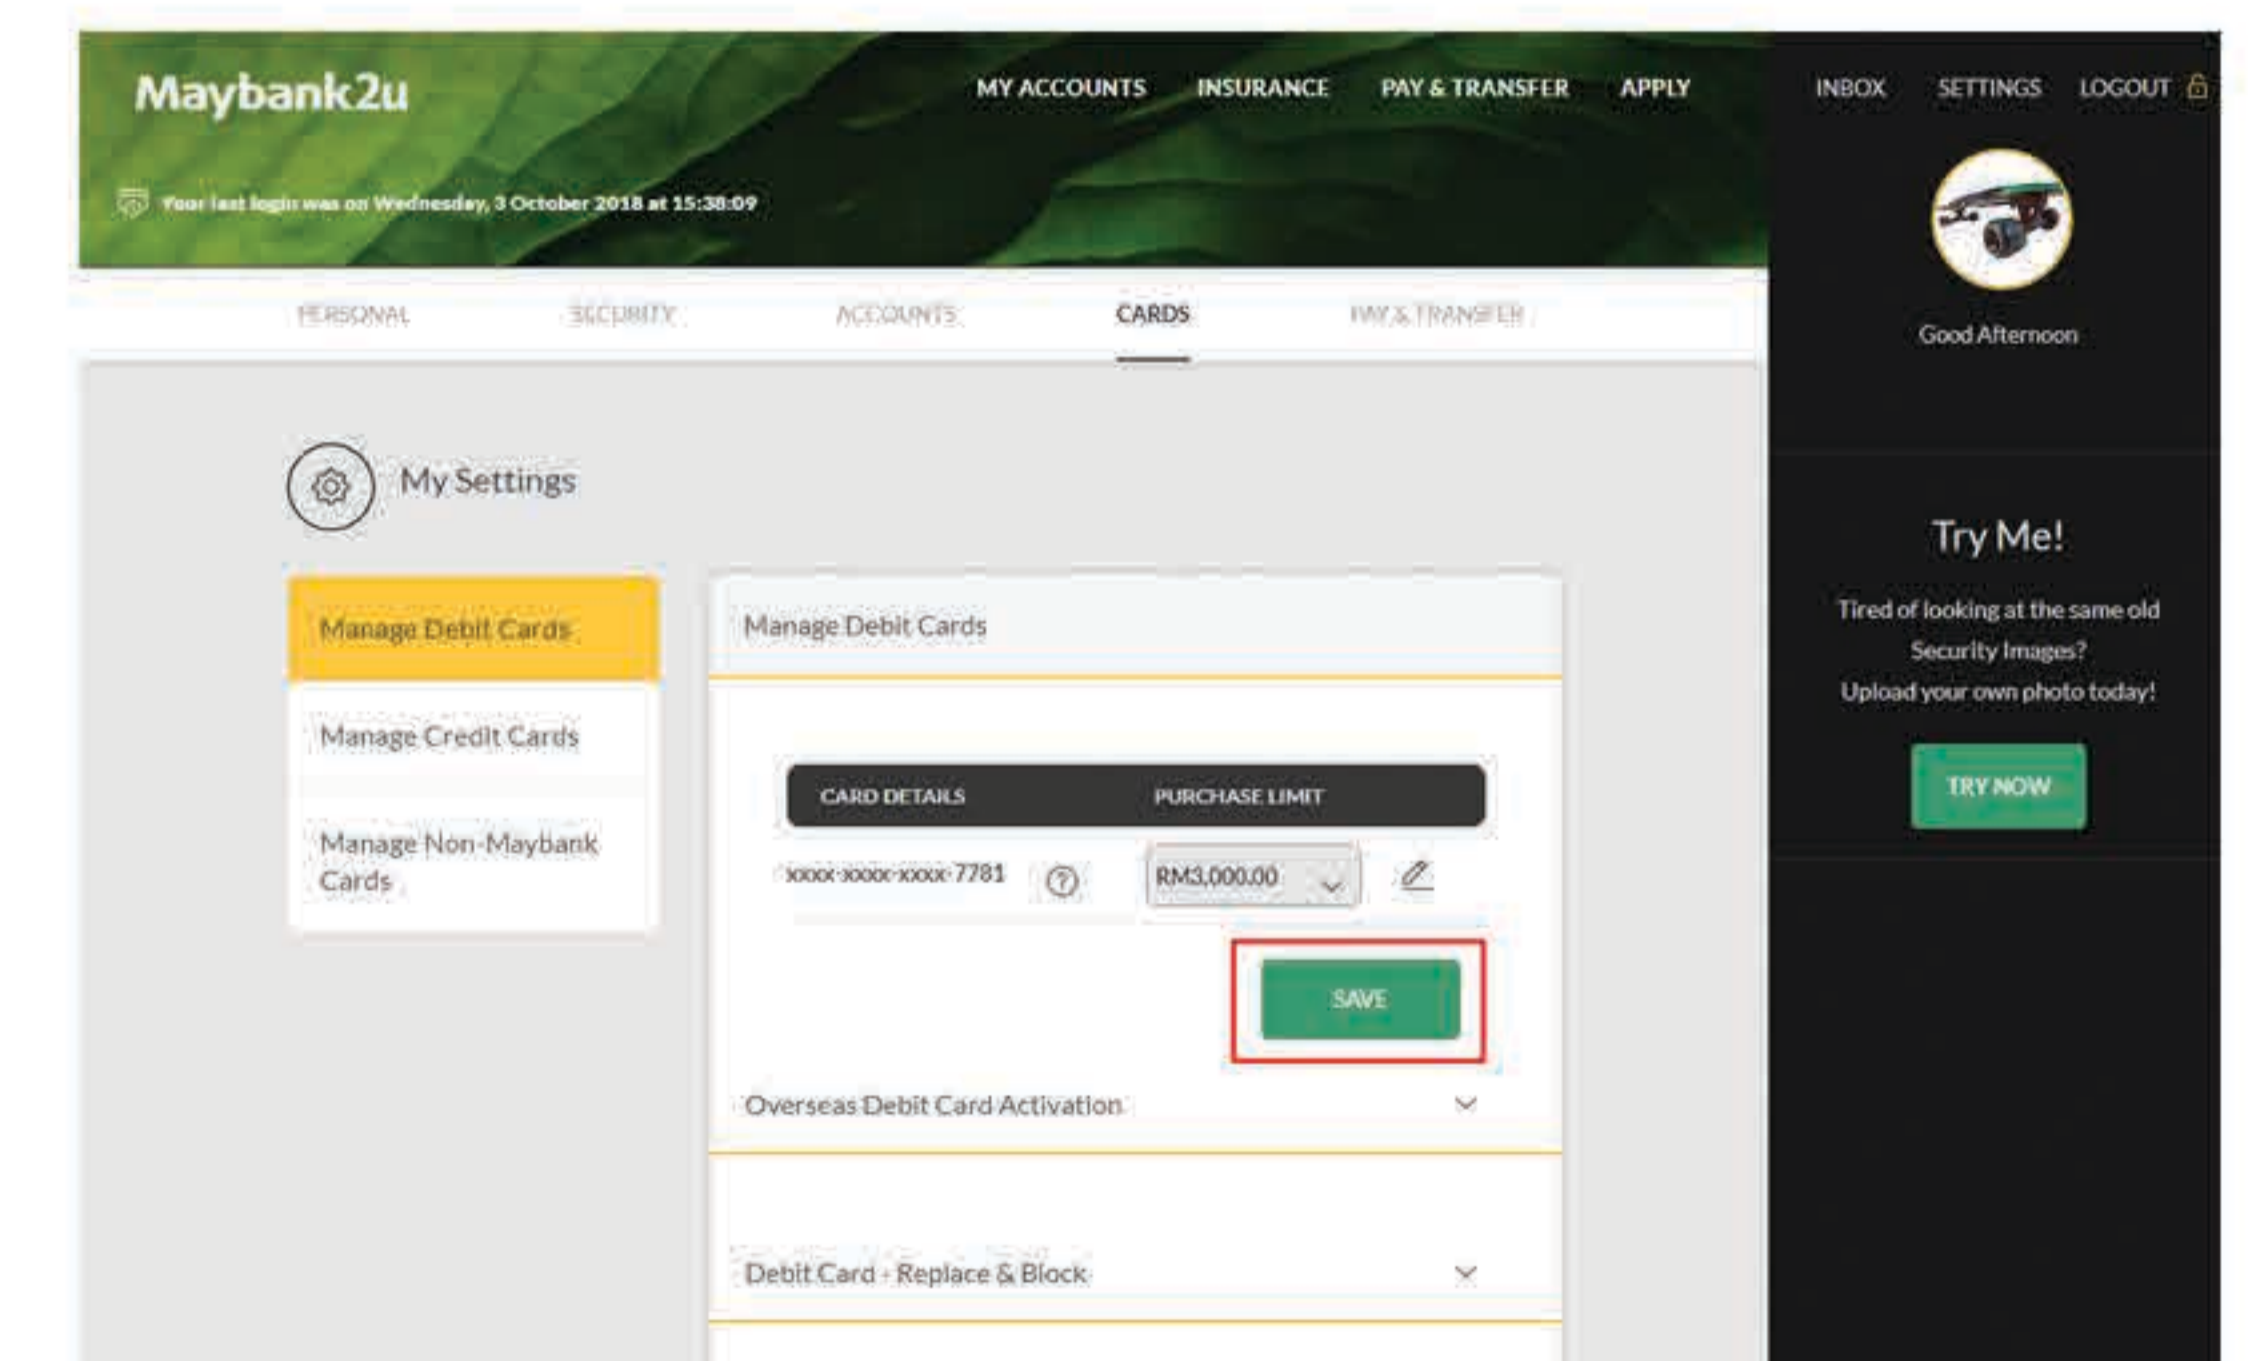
Maybank2u

MY ACCOUNTS INSURANCE PAY & TRANSFER APPLY

INBOX SETTINGS LOGOUT

Your last login was on Wednesday, 3 October 2018 at 15:38:09

PERSONAL SECURITY ACCOUNTS CARDS PAY & TRANSFER

Good Afternoon

My Settings

Manage Debit Cards

Manage Credit Cards

Manage Non-Maybank Cards

Manage Debit Cards

| CARD DETAILS | PURCHASE LIMIT |
|---|---|
| xxxx-xxxx-xxxx-7781 | RM3,000.00 |

SAVE

Overseas Debit Card Activation

Debit Card - Replace & Block

Try Me!

Tired of looking at the same old Security Images? Upload your own photo today!

TRY NOW